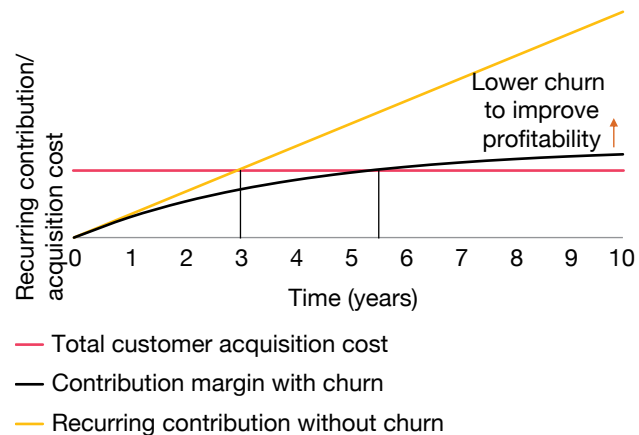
Recurring contribution/ acquisition cost

Lower churn to improve profitability

0 1 2 3 4 5 6 7 8 9 10

Time (years)

Total customer acquisition cost

Contribution margin with churn

Recurring contribution without churn